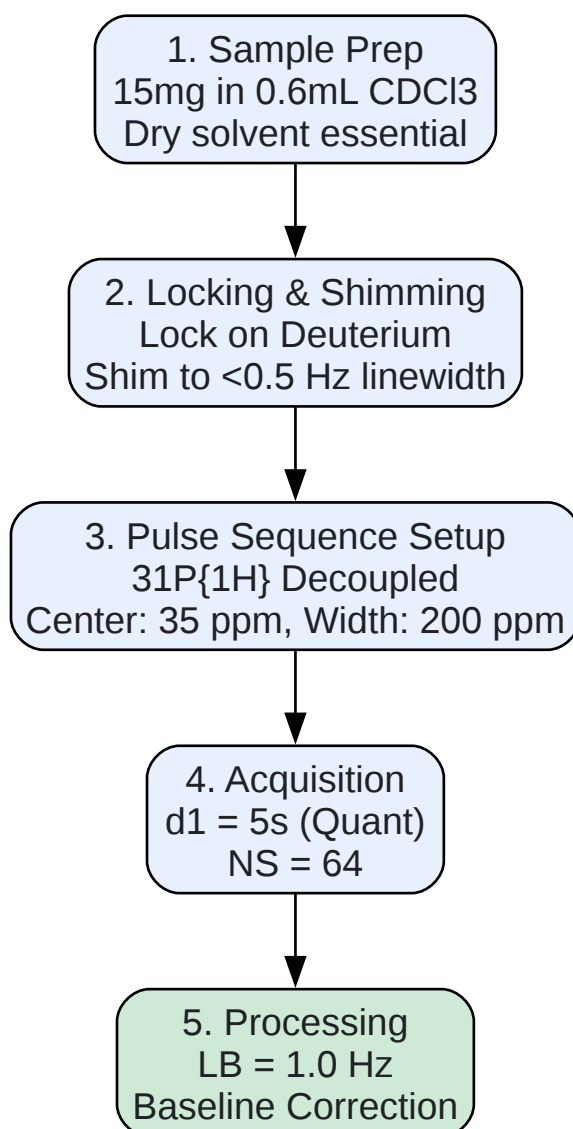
1. Sample Prep
15mg in 0.6mL CDCl3
Dry solvent essential

2. Locking & Shimming
Lock on Deuterium
Shim to <0.5 Hz linewidth

3. Pulse Sequence Setup
31P{1H} Decoupled
Center: 35 ppm, Width: 200 ppm

4. Acquisition
d1 = 5s (Quant)
NS = 64

5. Processing
LB = 1.0 Hz
Baseline Correction